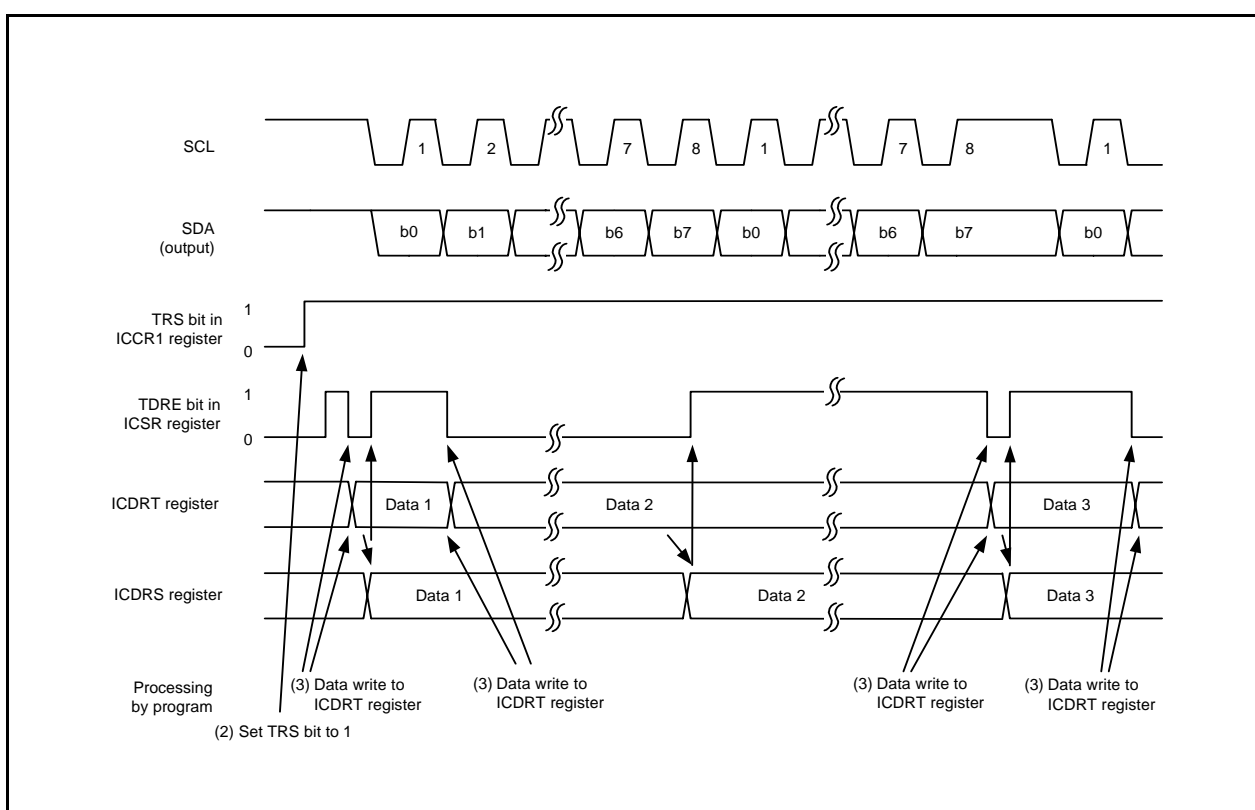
SCL

1 2 7 8 1 7 8 1

SDA (output)

b0 b1 b6 b7 b0 b6 b7 b0

TRS bit in ICCR1 register

1

0

TDRE bit in ICSR register

1

0

ICDRT register

Data 1 Data 2 Data 3

ICDRS register

Data 1 Data 2 Data 3

Processing by program

(3) Data write to ICDRT register

(2) Set TRS bit to 1

(3) Data write to ICDRT register

(3) Data write to ICDRT register

(3) Data write to ICDRT register